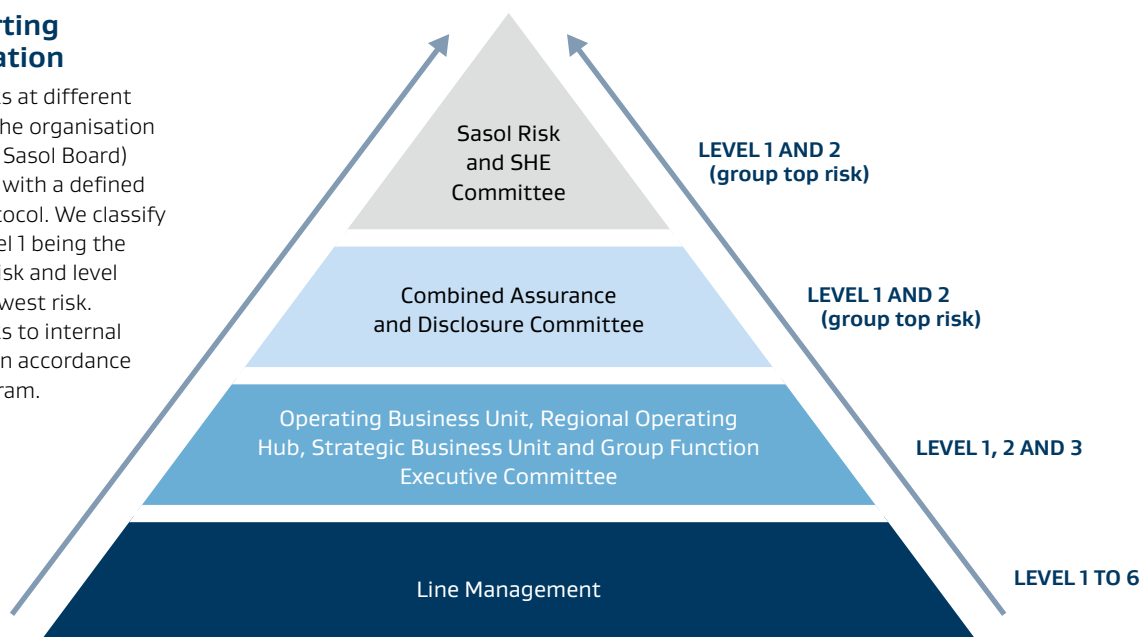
rting
ation

s at different
he organisation
Sasol Board)
with a defined
tocol. We classify
l 1 being the
isk and level
west risk.
s to internal
n accordance
ram.

Sasol Risk and SHE Committee

LEVEL 1 AND 2 (group top risk)

Combined Assurance and Disclosure Committee

LEVEL 1 AND 2 (group top risk)

Operating Business Unit, Regional Operating Hub, Strategic Business Unit and Group Function Executive Committee

LEVEL 1, 2 AND 3

Line Management

LEVEL 1 TO 6